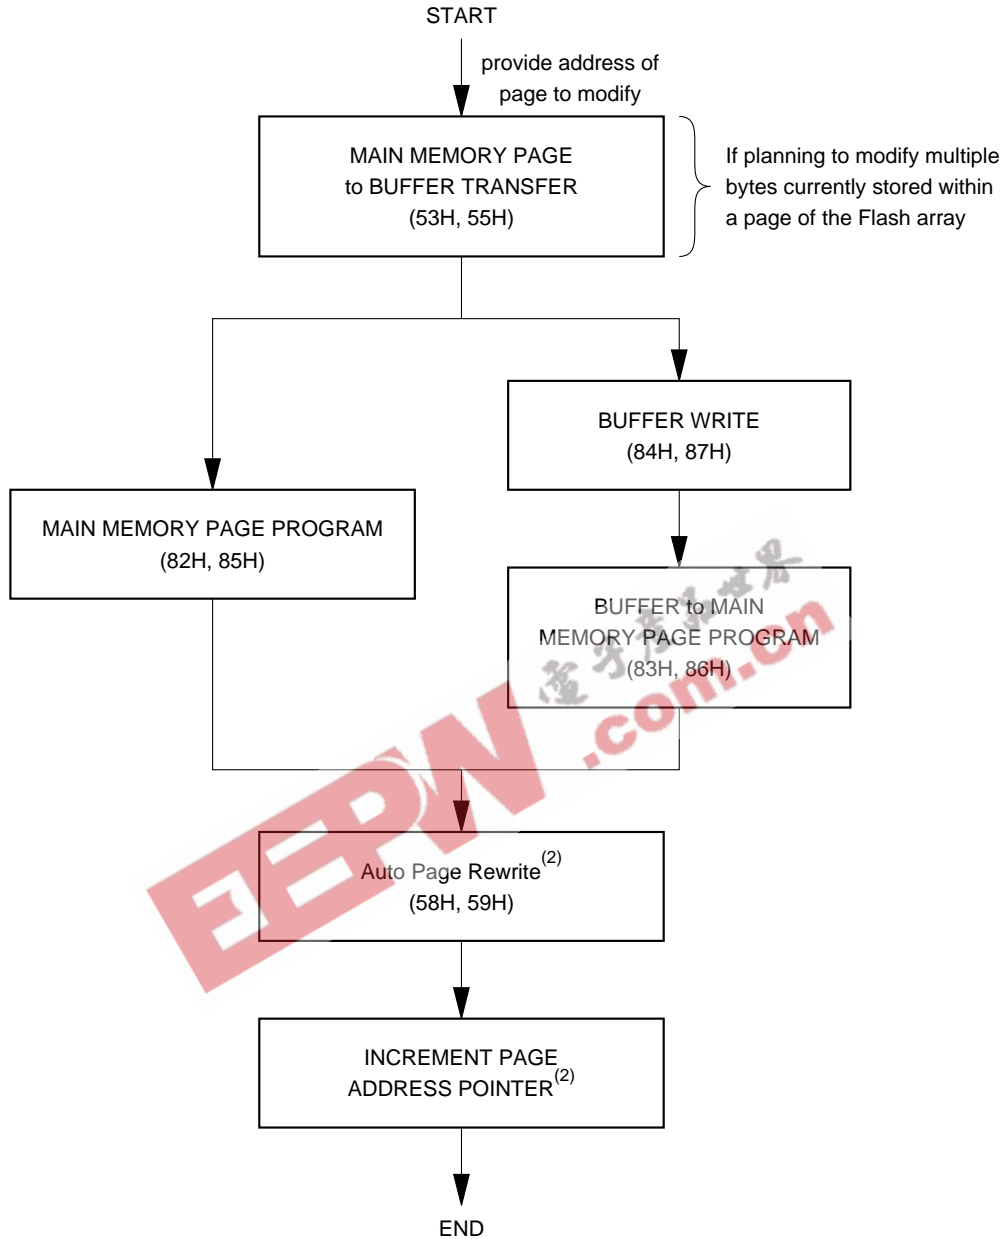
START

provide address of page to modify

MAIN MEMORY PAGE to BUFFER TRANSFER (53H, 55H)

If planning to modify multiple bytes currently stored within a page of the Flash array

BUFFER WRITE (84H, 87H)

MAIN MEMORY PAGE PROGRAM (82H, 85H)

BUFFER to MAIN MEMORY PAGE PROGRAM (83H, 86H)

电子产品世界

EEPW.com.cn

Auto Page Rewrite$^{(2)}$ (58H, 59H)

INCREMENT PAGE ADDRESS POINTER$^{(2)}$

END